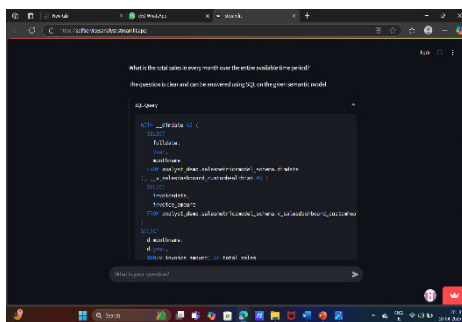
New tab

What is the total sales in every month over the entire available time period?

The question is clear and can be answered using SQL on the given semantic model

SQL Query

WITH __cdmdate AS (
SELECT
fulldate,
year,
monthname
FROM analyst_demo.salesmetricmodel_schema.dimdate
), __salesdashboard_customdeal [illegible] AS (
SELECT
invoicedate,
invoice_amount
FROM analyst_demo.salesmetricmodel_schema.salesdashboard_customdea
)
SELECT
d.monthname,
d.year,
SUM(s.invoice_amount) AS total_sales

What is your question?

Q Search